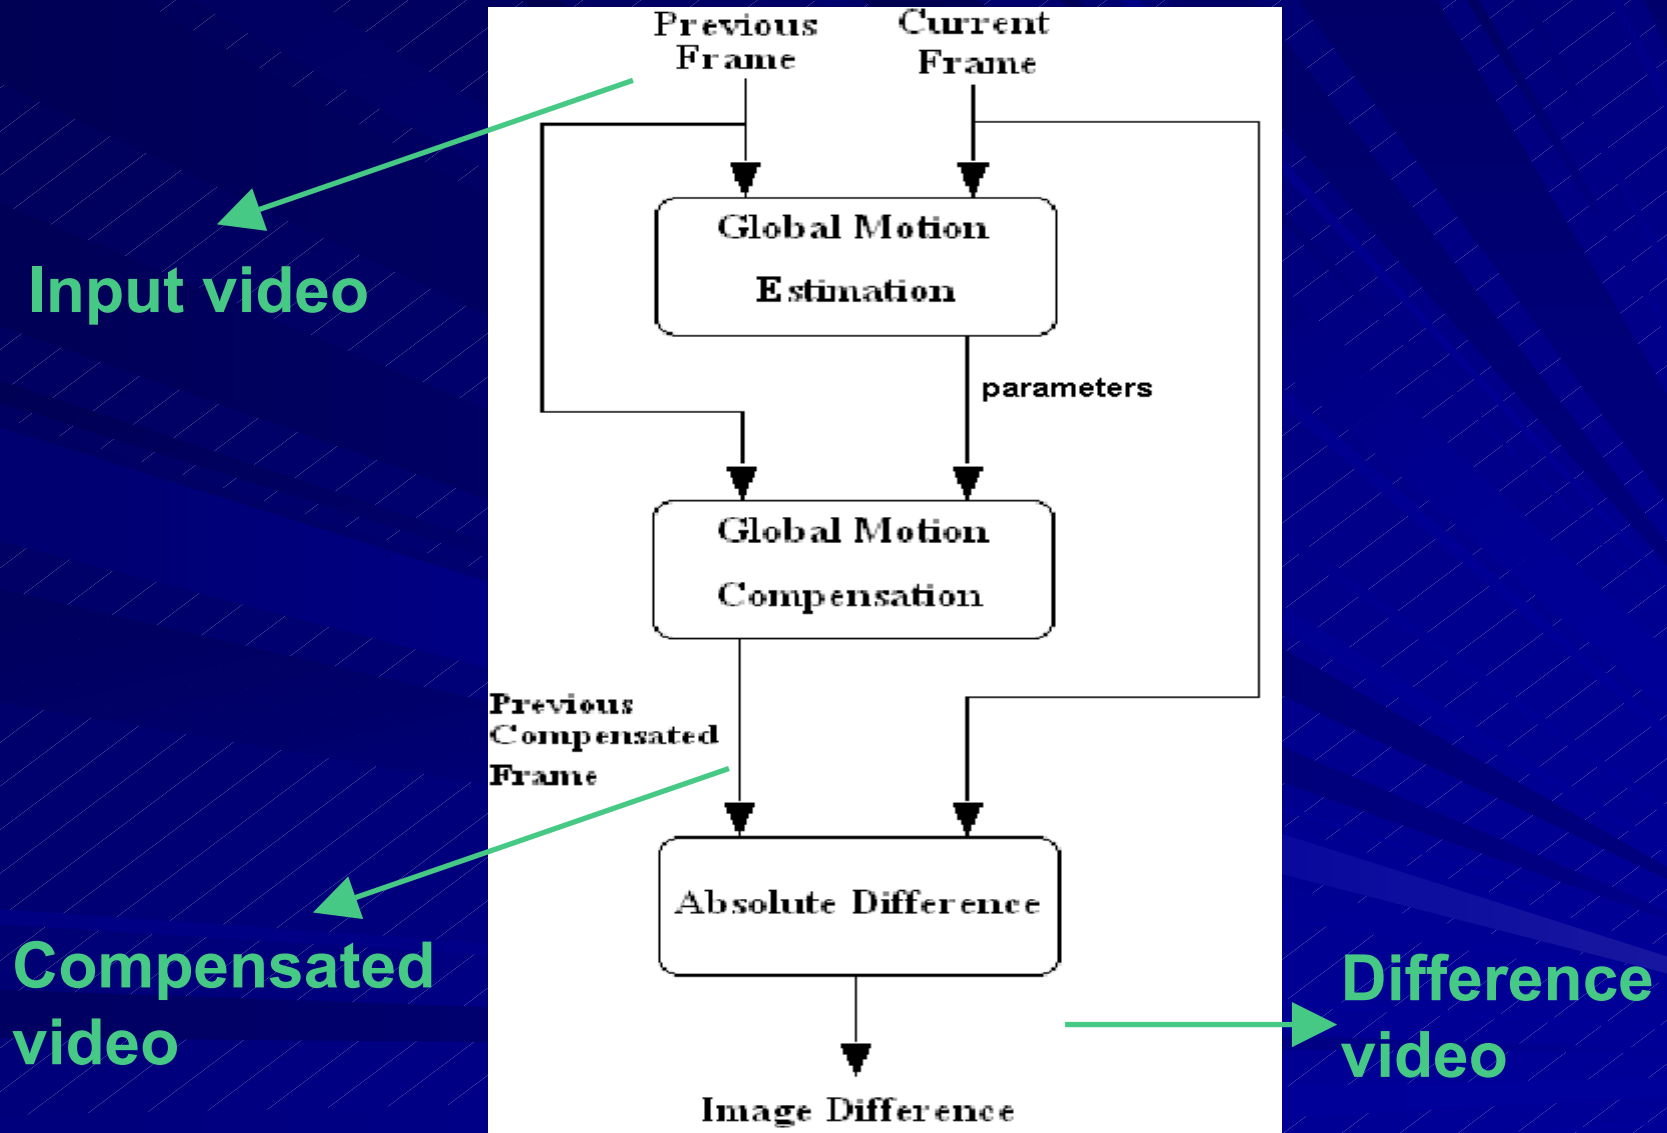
Previous Frame

Current Frame

Input video

Global Motion Estimation

parameters

Global Motion Compensation

Previous Compensated Frame

Absolute Difference

Compensated video

Difference video

Image Difference